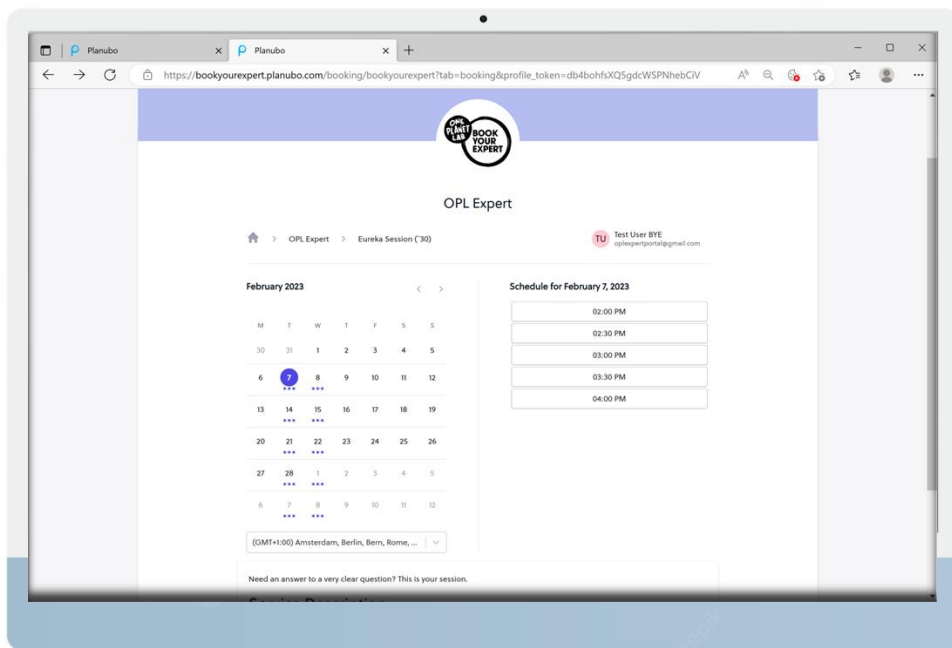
Planubo

Planubo

https://bookyourexpert.planubo.com/booking/bookyourexpert?tab=booking&profile_token=db4bohfsXQ5gdcWSPNhebCiV

OPL PLANET LAB BOOK YOUR EXPERT

OPL Expert

> OPL Expert > Eureka Session ('30)

TU Test User BYE oplexpertportal@gmail.com

February 2023

| M | T | W | T | F | S | S |
|---|---|---|---|---|---|---|
| 30 | 31 | 1 | 2 | 3 | 4 | 5 |
| 6 | 7 | 8 | 9 | 10 | 11 | 12 |
| 13 | 14 | 15 | 16 | 17 | 18 | 19 |
| 20 | 21 | 22 | 23 | 24 | 25 | 26 |
| 27 | 28 | 1 | 2 | 3 | 4 | 5 |
| 6 | 7 | 8 | 9 | 10 | 11 | 12 |

(GMT+1:00) Amsterdam, Berlin, Bern, Rome, ...

Schedule for February 7, 2023

02:00 PM

02:30 PM

03:00 PM

03:30 PM

04:00 PM

Need an answer to a very clear question? This is your session.

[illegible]